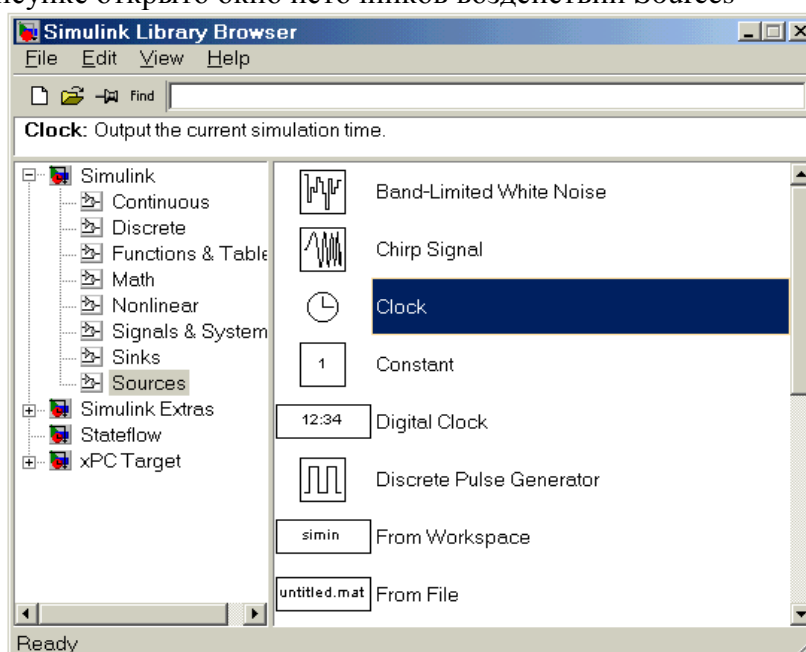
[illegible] Sources

Simulink Library Browser

File Edit View Help

Find

Clock: Output the current simulation time.

Simulink
Continuous
Discrete
Functions & Table
Math
Nonlinear
Signals & System
Sinks
Sources
Simulink Extras
Stateflow
xPC Target

Band-Limited White Noise

Chirp Signal

Clock

1 Constant

12:34 Digital Clock

Discrete Pulse Generator

simin From Workspace

untitled.mat From File

Ready